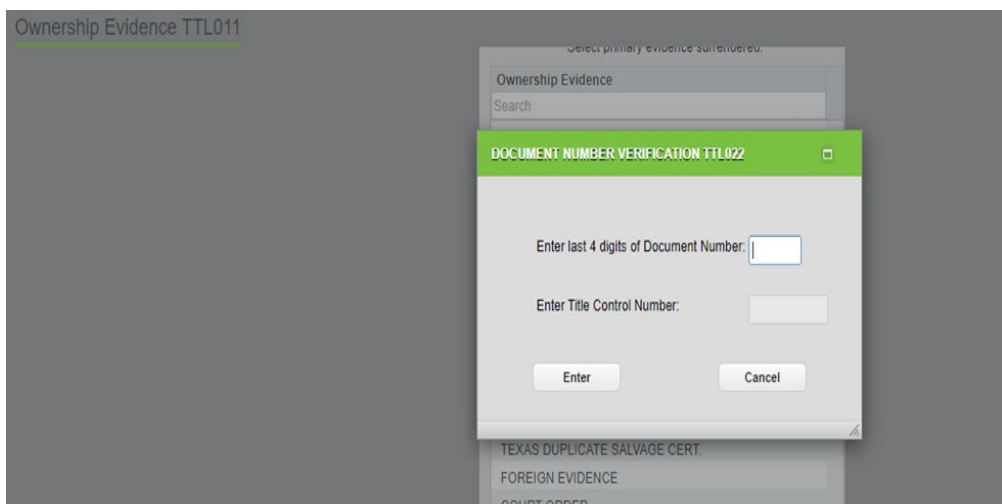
Ownership Evidence TTL011

Select primary evidence surrendered.

Ownership Evidence

Search

DOCUMENT NUMBER VERIFICATION TTL022

Enter last 4 digits of Document Number:

Enter Title Control Number:

Enter

Cancel

TEXAS DUPLICATE SALVAGE CERT.

FOREIGN EVIDENCE

COURT ORDER